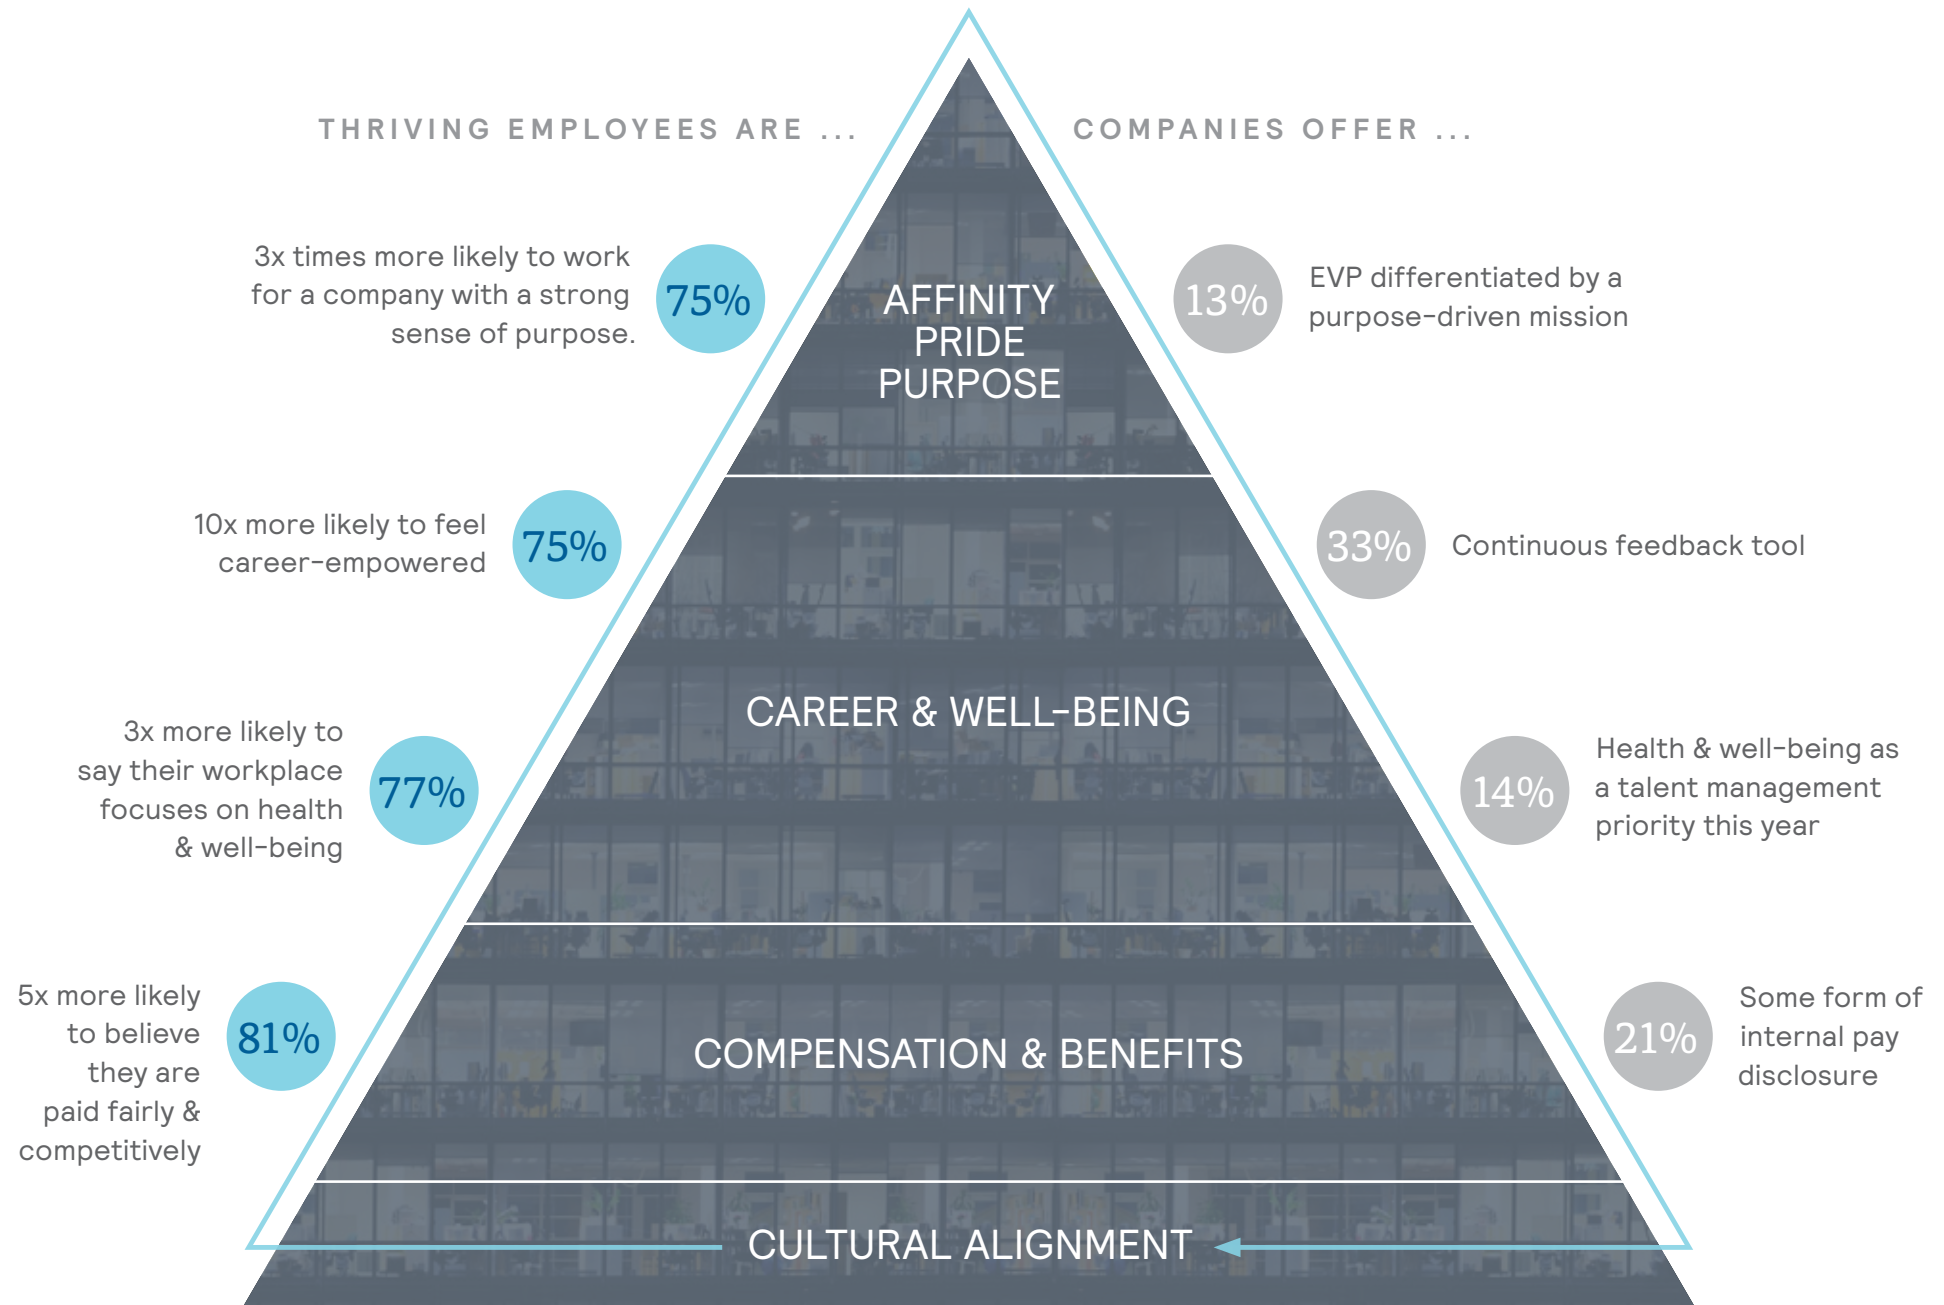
THRIVING EMPLOYEES ARE ...

COMPANIES OFFER ...

3x times more likely to work for a company with a strong sense of purpose.

75%

AFFINITY
PRIDE
PURPOSE

13%

EVP differentiated by a purpose-driven mission

10x more likely to feel career-empowered

75%

33%

Continuous feedback tool

CAREER & WELL-BEING

3x more likely to say their workplace focuses on health & well-being

77%

14%

Health & well-being as a talent management priority this year

5x more likely to believe they are paid fairly & competitively

81%

COMPENSATION & BENEFITS

21%

Some form of internal pay disclosure

CULTURAL ALIGNMENT